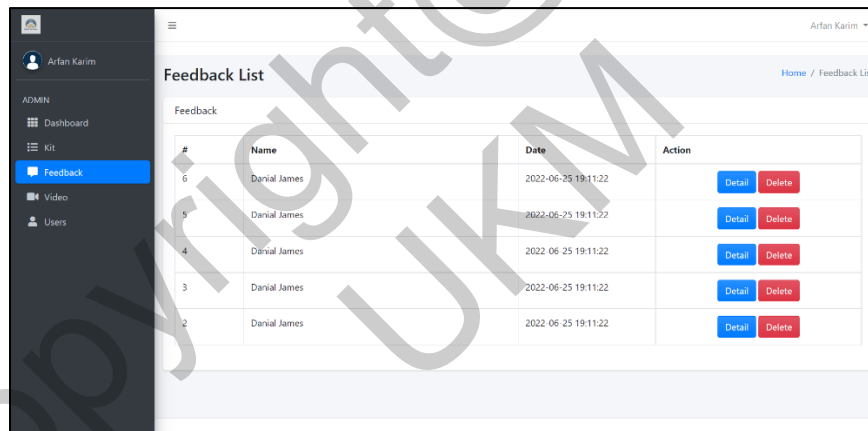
Arfan Karim

ADMIN
Dashboard
Kit
Feedback
Video
Users

≡

Arfan Karim

Feedback List

Home / Feedback Lis

Feedback

| # | Name | Date | Action |
|---|---|---|---|
| 6 | Danial James | 2022-06-25 19:11:22 | Detail Delete |
| 5 | Danial James | 2022-06-25 19:11:22 | Detail Delete |
| 4 | Danial James | 2022-06-25 19:11:22 | Detail Delete |
| 3 | Danial James | 2022-06-25 19:11:22 | Detail Delete |
| 2 | Danial James | 2022-06-25 19:11:22 | Detail Delete |

copyright© UKM